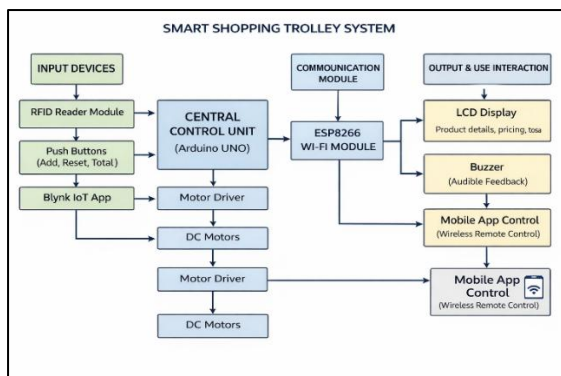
SMART SHOPPING TROLLEY SYSTEM

INPUT DEVICES

RFID Reader Module

Push Buttons
(Add, Reset, Total)

Blynk IoT App

CENTRAL CONTROL UNIT
(Arduino UNO)

Motor Driver

DC Motors

Motor Driver

DC Motors

COMMOUNICATION MODULE

ESP8266
WI-FI MODULE

OUTPUT & USE INTERACTION

LCD Display
Product details, pricing, tosa

Buzzer
(Audible Feedback)

Mobile App Control
(Wireless Remote Control)

Mobile App Control
(Wireless Remote Control)